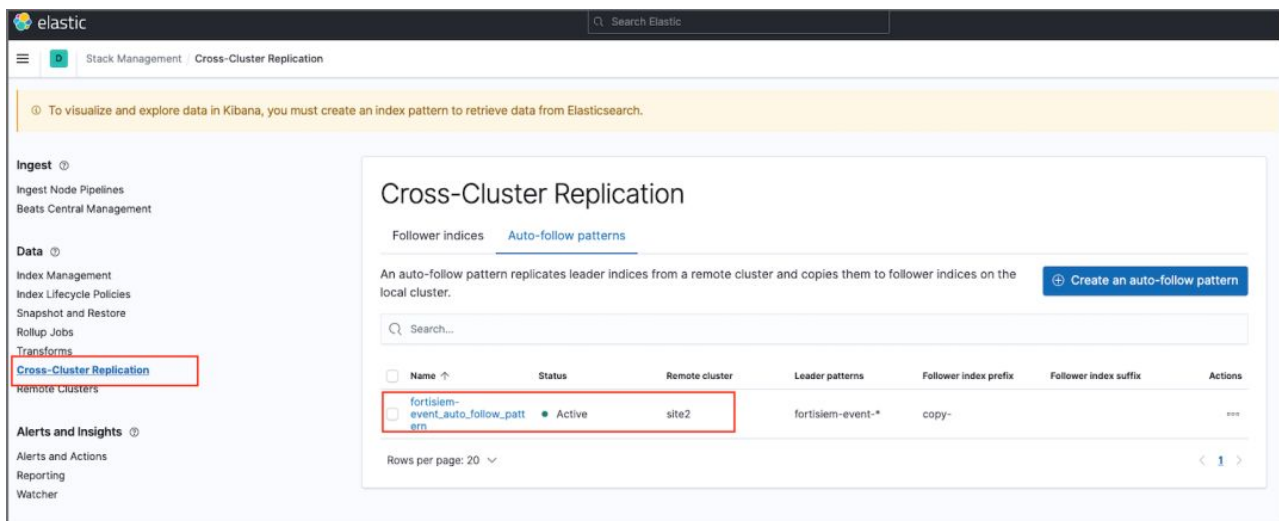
elastic

Search Elastic

D Stack Management / Cross-Cluster Replication

ⓘ To visualize and explore data in Kibana, you must create an index pattern to retrieve data from Elasticsearch.

Ingest

Ingest Node Pipelines
Beats Central Management

Data

Index Management
Index Lifecycle Policies
Snapshot and Restore
Rollup Jobs
Transforms
Cross-Cluster Replication
Remote Clusters

Alerts and Insights

Alerts and Actions
Reporting
Watcher

Cross-Cluster Replication

Follower indices   Auto-follow patterns

An auto-follow pattern replicates leader indices from a remote cluster and copies them to follower indices on the local cluster.

⊕ Create an auto-follow pattern

Search...

| Name ↑ | Status | Remote cluster | Leader patterns | Follower index prefix | Follower index suffix | Actions |
|---|---|---|---|---|---|---|
| fortisiem-event_auto_follow_pattern | ● Active | site2 | fortisiem-event-* | copy- | | ... |

Rows per page: 20

< 1 >